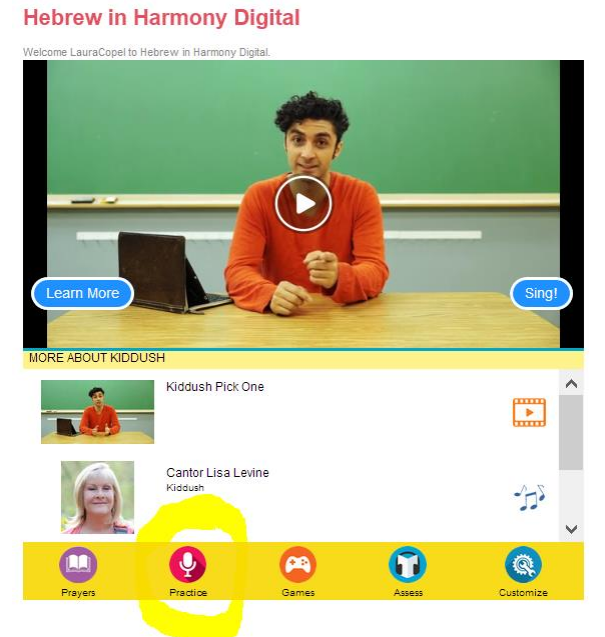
Hebrew in Harmony Digital

Welcome LauraCopel to Hebrew in Harmony Digital.

Learn More

Sing!

MORE ABOUT KIDDUSH

Kiddush Pick One

Cantor Lisa Levine
Kiddush

Prayers
Practice
Games
Assess
Customize